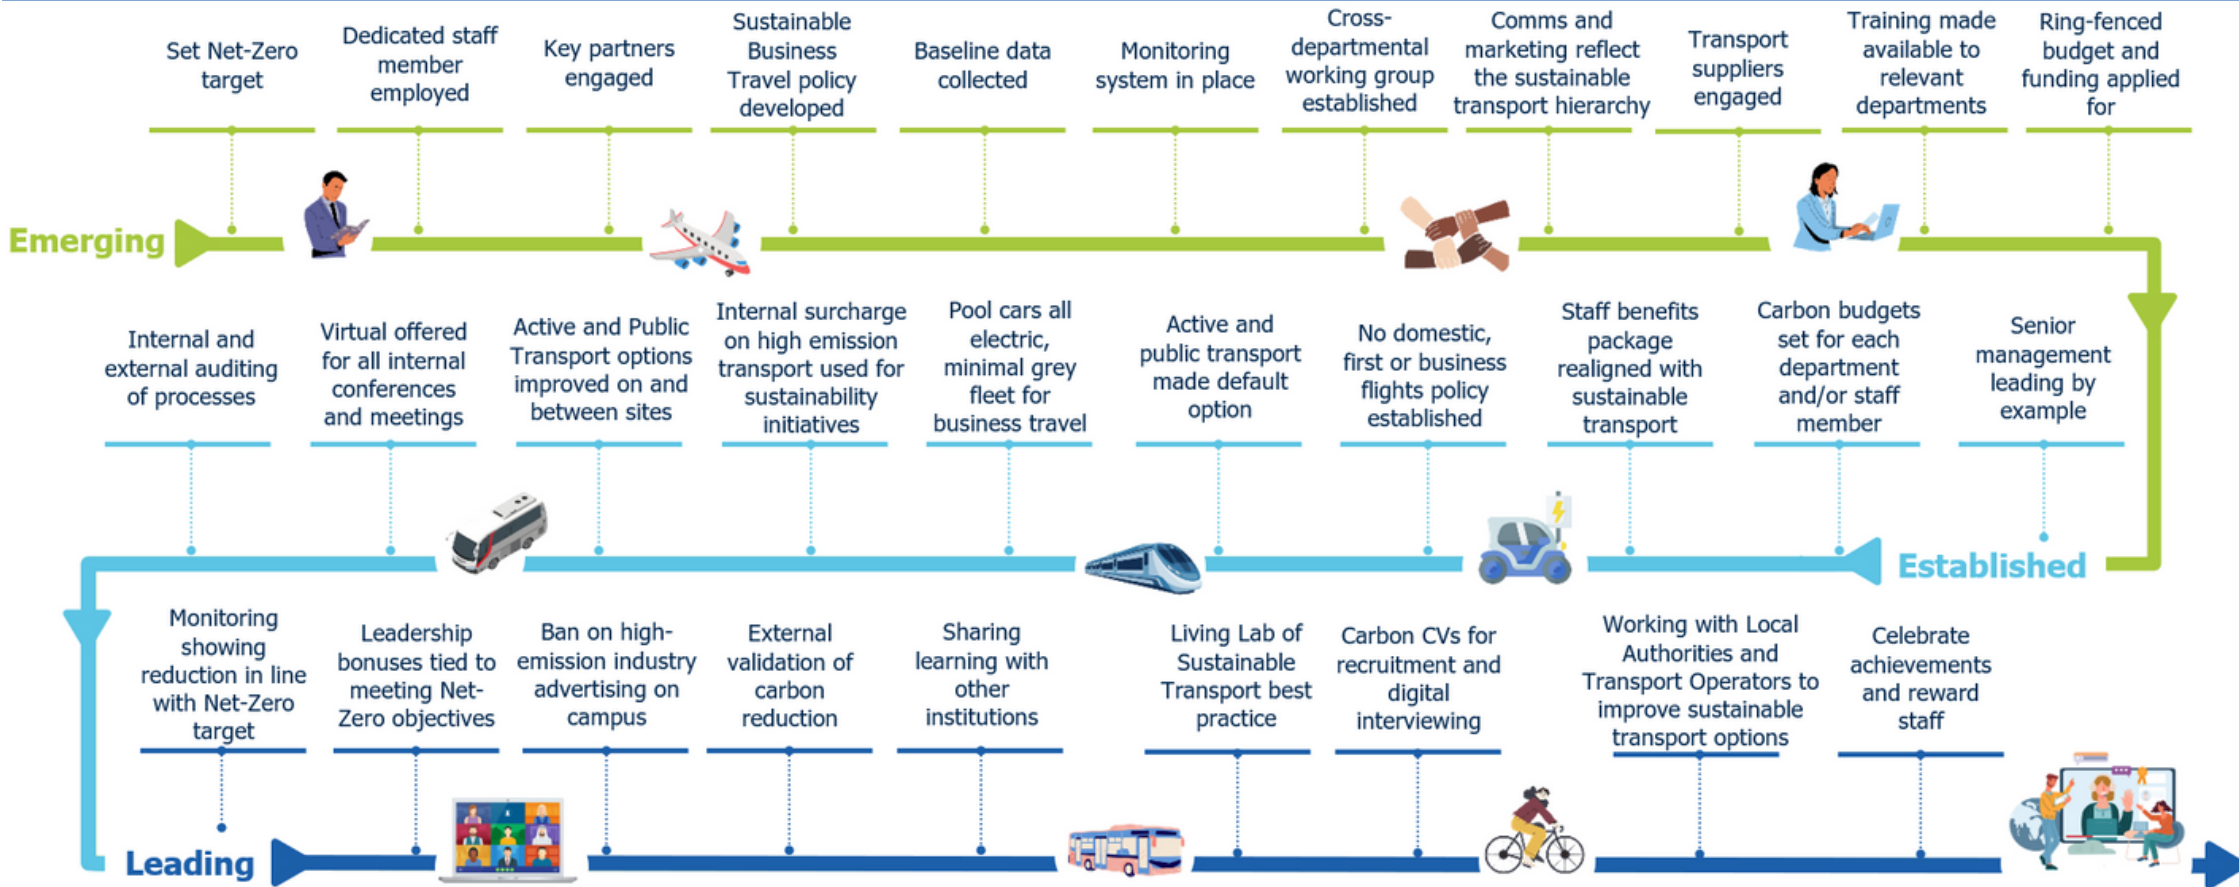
Set Net-Zero target

Dedicated staff member employed

Key partners engaged

Sustainable Business Travel policy developed

Baseline data collected

Monitoring system in place

Cross-departmental working group established

Comms and marketing reflect the sustainable transport hierarchy

Transport suppliers engaged

Training made available to relevant departments

Ring-fenced budget and funding applied for

Emerging

Internal and external auditing of processes

Virtual offered for all internal conferences and meetings

Active and Public Transport options improved on and between sites

Internal surcharge on high emission transport used for sustainability initiatives

Pool cars all electric, minimal grey fleet for business travel

Active and public transport made default option

No domestic, first or business flights policy established

Staff benefits package realigned with sustainable transport

Carbon budgets set for each department and/or staff member

Senior management leading by example

Established

Monitoring showing reduction in line with Net-Zero target

Leadership bonuses tied to meeting Net-Zero objectives

Ban on high-emission industry advertising on campus

External validation of carbon reduction

Sharing learning with other institutions

Living Lab of Sustainable Transport best practice

Carbon CVs for recruitment and digital interviewing

Working with Local Authorities and Transport Operators to improve sustainable transport options

Celebrate achievements and reward staff

Leading